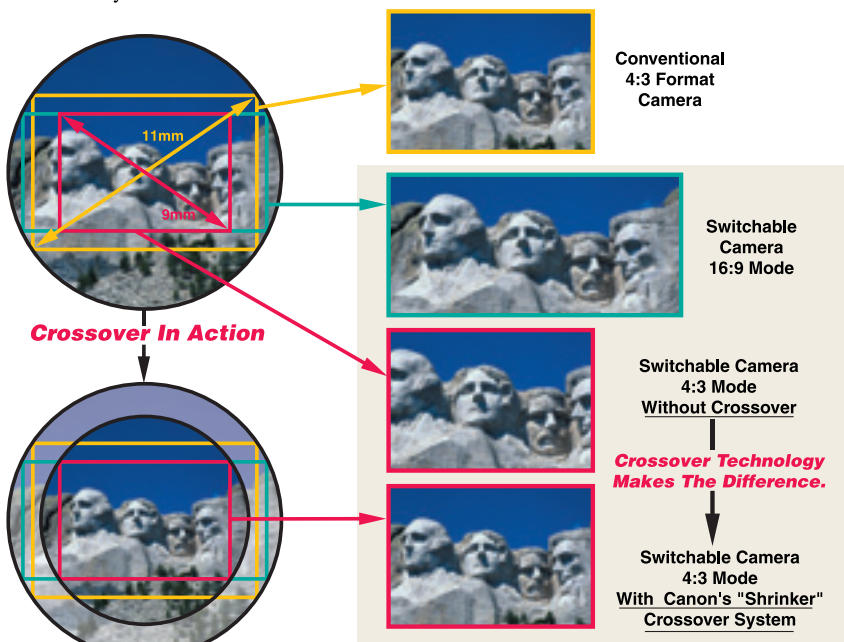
11mm

9mm

Conventional 4:3 Format Camera

Switchable Camera 16:9 Mode

Crossover In Action

Switchable Camera 4:3 Mode Without Crossover

Crossover Technology Makes The Difference.

Switchable Camera 4:3 Mode With Canon's "Shrinker" Crossover System